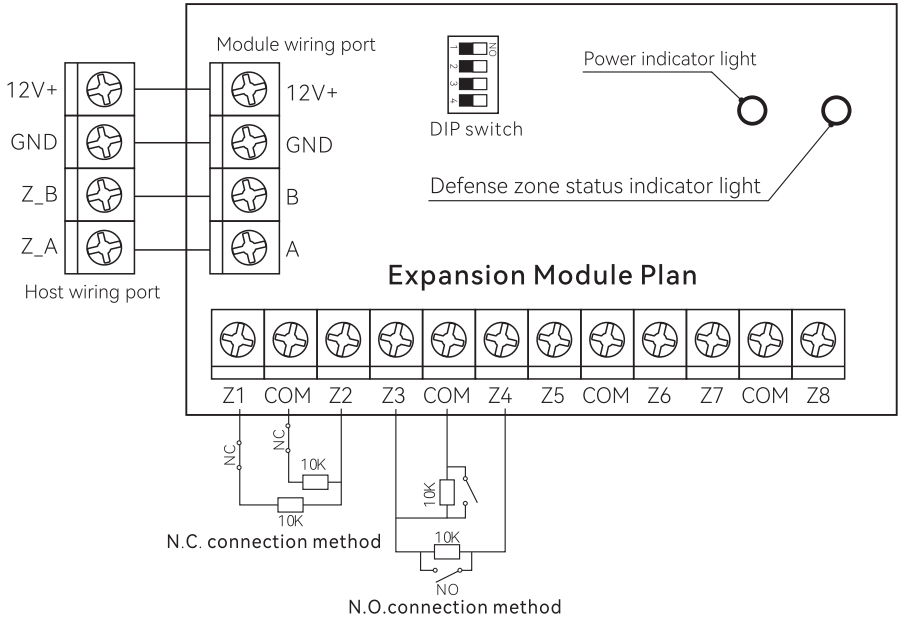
Module wiring port

12V+
GND
Z_B
Z_A

12V+
GND
B
A

Host wiring port

ON
1
2
3
4
DIP switch

Power indicator light

Defense zone status indicator light

Expansion Module Plan

Z1 COM Z2 Z3 COM Z4 Z5 COM Z6 Z7 COM Z8

NC
NC
10K
10K
N.C. connection method

10K
10K
NO
N.O.connection method